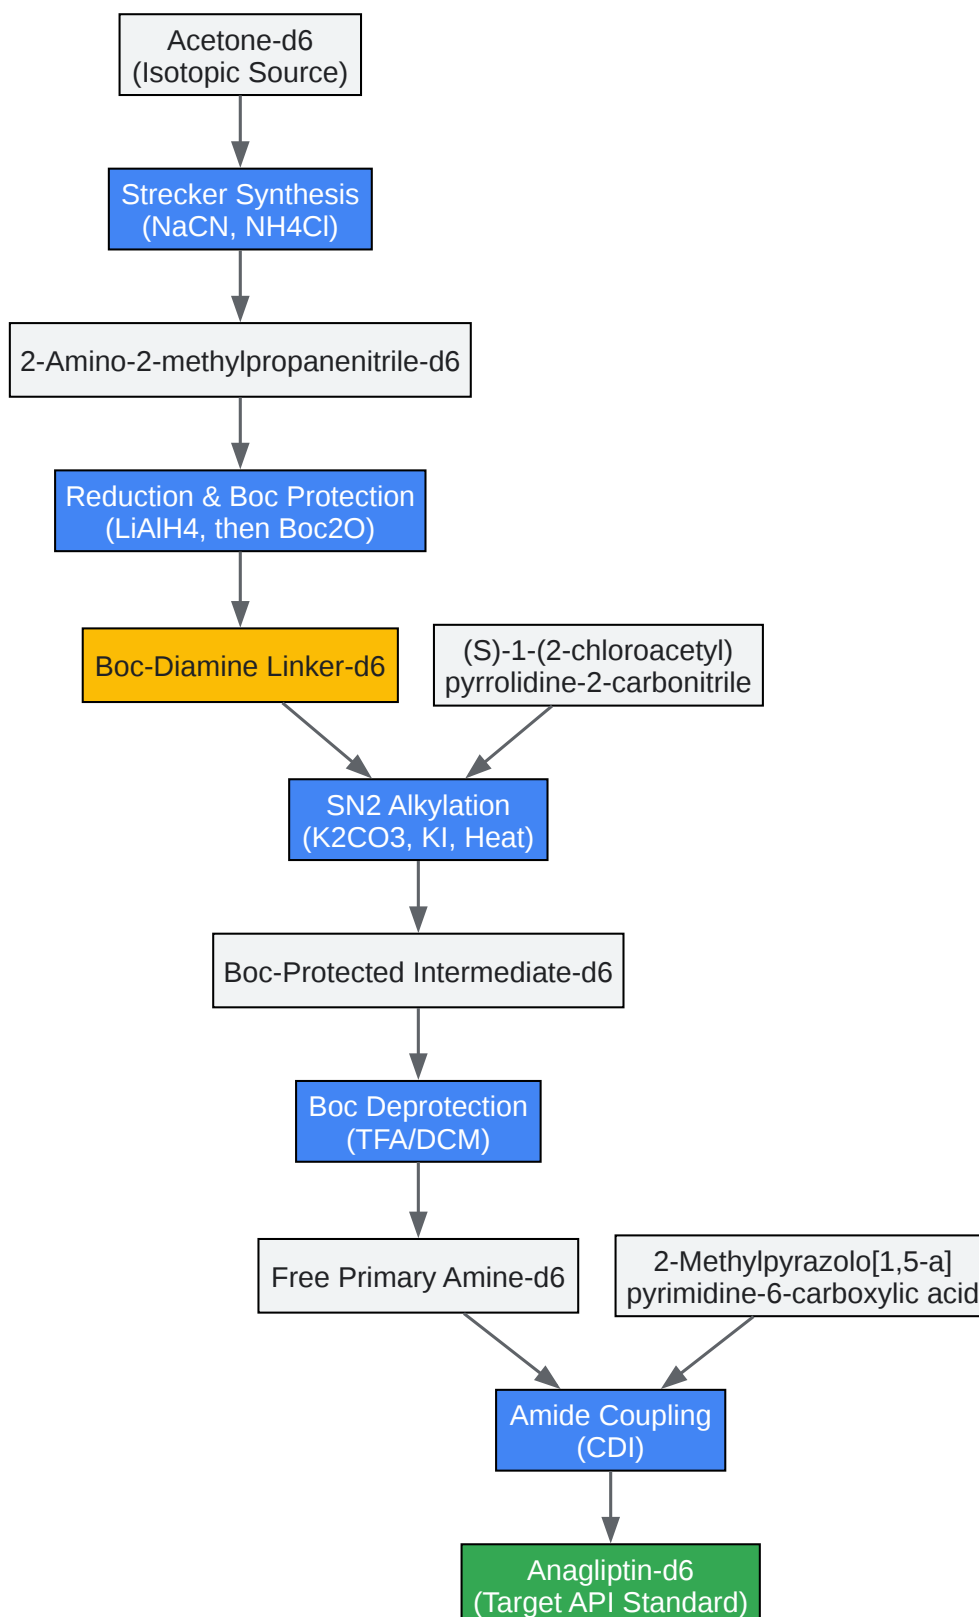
Acetone-d6
(Isotopic Source)

Strecker Synthesis
(NaCN, NH4Cl)

2-Amino-2-methylpropanenitrile-d6

Reduction & Boc Protection
(LiAlH4, then Boc2O)

Boc-Diamine Linker-d6

(S)-1-(2-chloroacetyl)
pyrrolidine-2-carbonitrile

SN2 Alkylation
(K2CO3, KI, Heat)

Boc-Protected Intermediate-d6

Boc Deprotection
(TFA/DCM)

Free Primary Amine-d6

2-Methylpyrazolo[1,5-a]
pyrimidine-6-carboxylic acid

Amide Coupling
(CDI)

Anagliptin-d6
(Target API Standard)